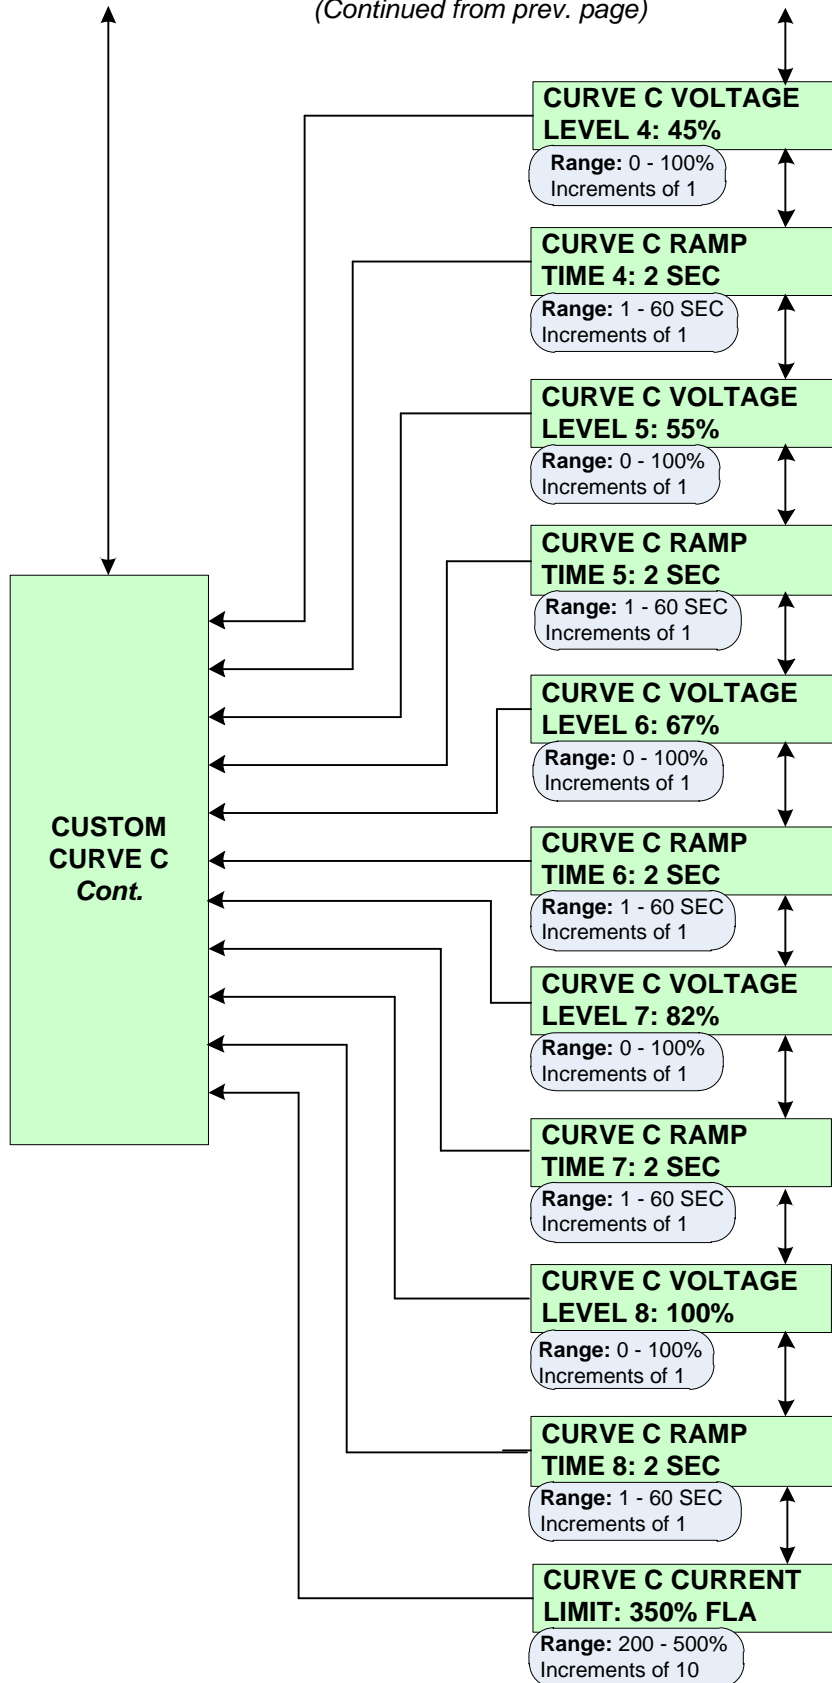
(Continued from prev. page)

CURVE C VOLTAGE LEVEL 4: 45%

Range: 0 - 100%
Increments of 1

CURVE C RAMP TIME 4: 2 SEC

Range: 1 - 60 SEC
Increments of 1

CURVE C VOLTAGE LEVEL 5: 55%

Range: 0 - 100%
Increments of 1

CURVE C RAMP TIME 5: 2 SEC

Range: 1 - 60 SEC
Increments of 1

CURVE C VOLTAGE LEVEL 6: 67%

Range: 0 - 100%
Increments of 1

CUSTOM CURVE C Cont.

CURVE C RAMP TIME 6: 2 SEC

Range: 1 - 60 SEC
Increments of 1

CURVE C VOLTAGE LEVEL 7: 82%

Range: 0 - 100%
Increments of 1

CURVE C RAMP TIME 7: 2 SEC

Range: 1 - 60 SEC
Increments of 1

CURVE C VOLTAGE LEVEL 8: 100%

Range: 0 - 100%
Increments of 1

CURVE C RAMP TIME 8: 2 SEC

Range: 1 - 60 SEC
Increments of 1

CURVE C CURRENT LIMIT: 350% FLA

Range: 200 - 500%
Increments of 10